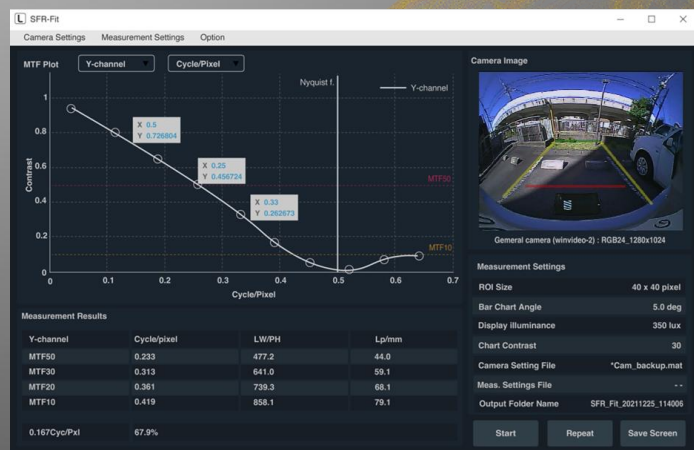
SFR-Fit

Camera Settings Measurement Settings Option

MTF Plot Y-channel Cycle/Pixel

Nyquist f.

Y-channel

1
0.8
0.6
0.4
0.2
0

Contrast

X 0.5
Y 0.726804

X 0.25
Y 0.456724

X 0.33
Y 0.262673

MTF50

MTF10

0 0.1 0.2 0.3 0.4 0.5 0.6 0.7
Cycle/Pixel

Camera Image

Gemeral camera (winvideo-2) : RGB24_1280x1024

Measurement Results

| Y-channel | Cycle/pixel | LW/PH | Lp/mm |
|---|---|---|---|
| MTF50 | 0.233 | 477.2 | 44.0 |
| MTF30 | 0.313 | 641.0 | 59.1 |
| MTF20 | 0.361 | 739.3 | 68.1 |
| MTF10 | 0.419 | 858.1 | 79.1 |

0.167Cyc/Pxl 67.9%

Measurement Settings

| ROI Size | 40 x 40 pixel |
|---|---|
| Bar Chart Angle | 5.0 deg |
| Display illuminance | 350 lux |
| Chart Contrast | 30 |
| Camera Setting File | *Cam_backup.mat |
| Meas. Settings File | - - |
| Output Folder Name | SFR_Fit_20211225_114006 |

Start Repeat Save Screen